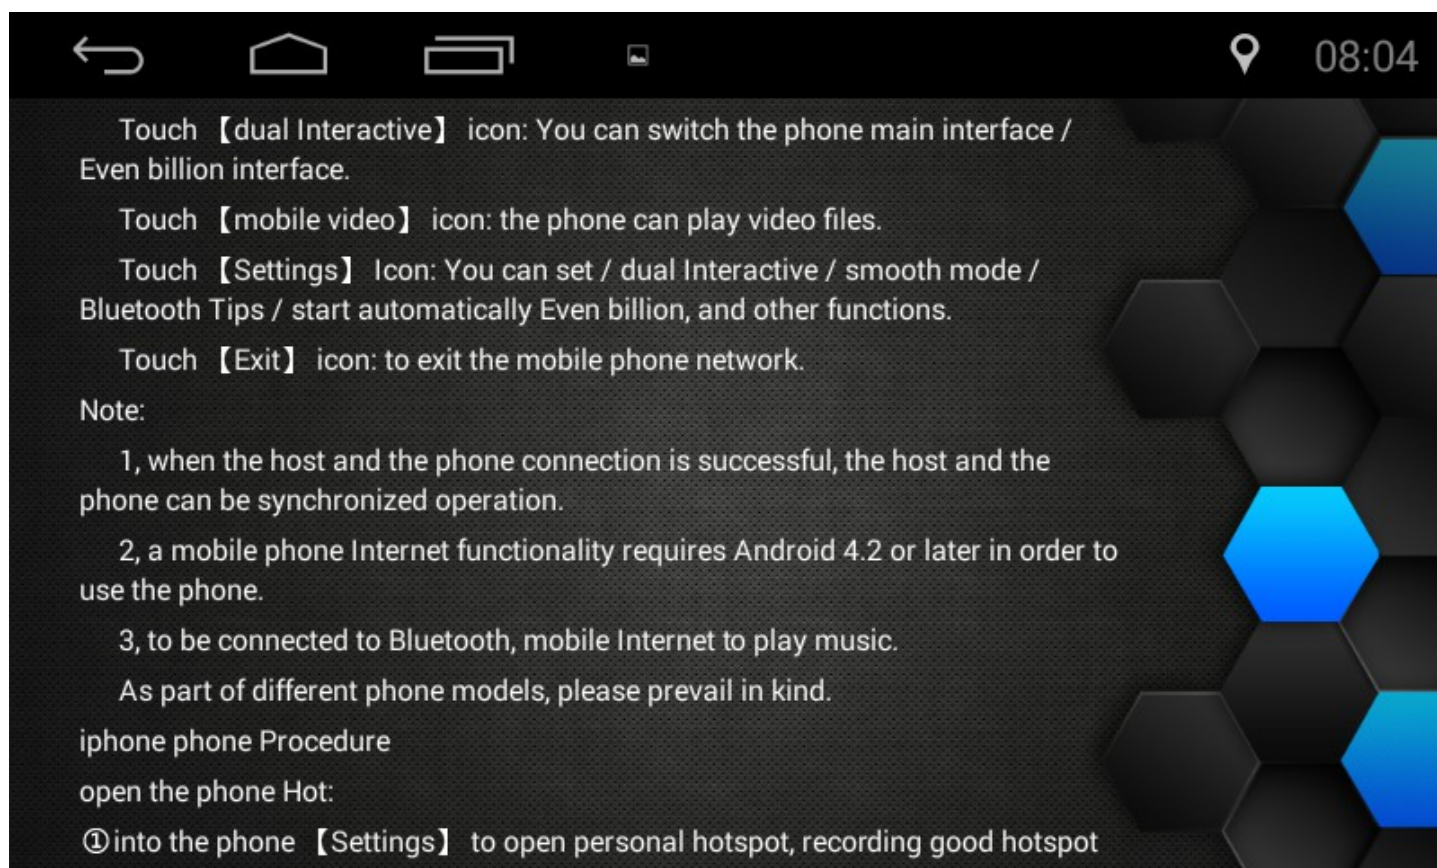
08:04

Touch 【dual Interactive】 icon: You can switch the phone main interface / Even billion interface.

Touch 【mobile video】 icon: the phone can play video files.

Touch 【Settings】 Icon: You can set / dual Interactive / smooth mode / Bluetooth Tips / start automatically Even billion, and other functions.

Touch 【Exit】 icon: to exit the mobile phone network.

Note:

1, when the host and the phone connection is successful, the host and the phone can be synchronized operation.

2, a mobile phone Internet functionality requires Android 4.2 or later in order to use the phone.

3, to be connected to Bluetooth, mobile Internet to play music.

As part of different phone models, please prevail in kind.

iphone phone Procedure

open the phone Hot:

①into the phone 【Settings】 to open personal hotspot, recording good hotspot